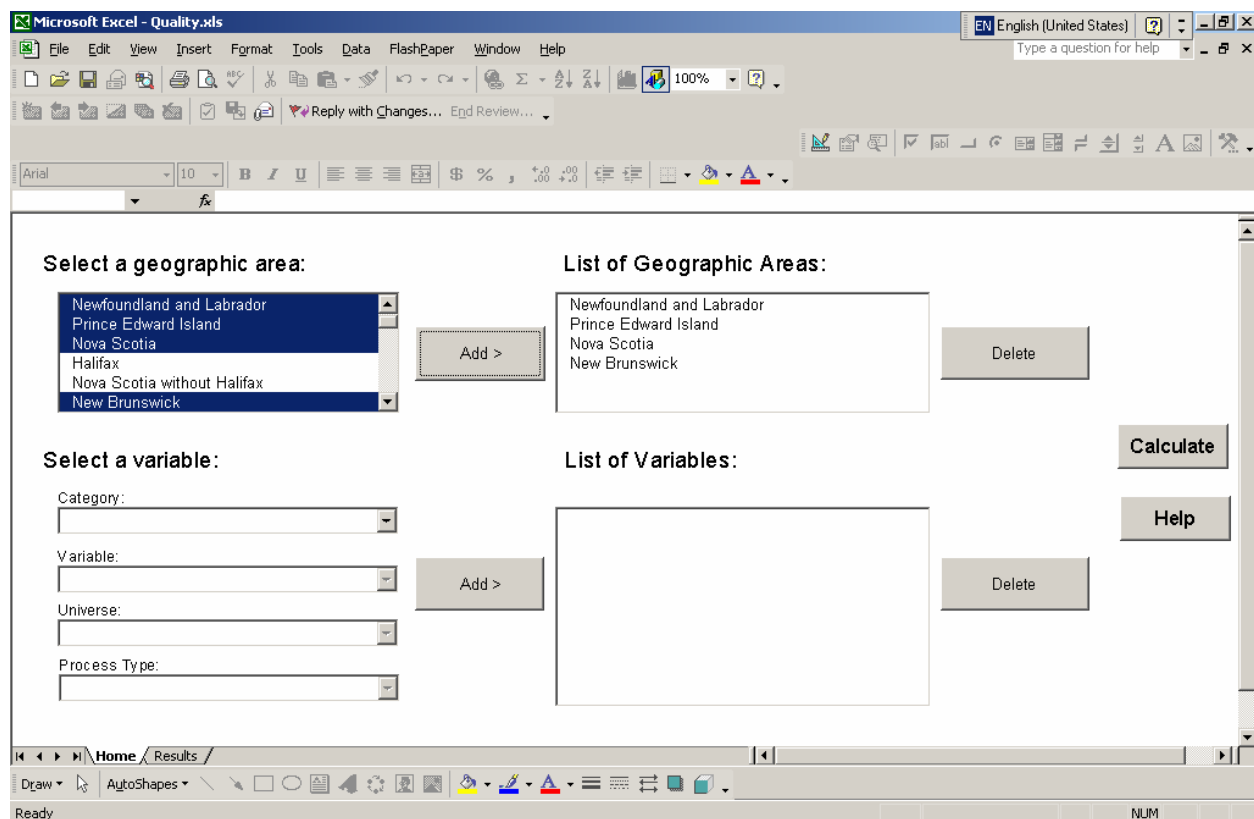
Microsoft Excel - Quality.xls

EN English (United States)

File Edit View Insert Format Tools Data FlashPaper Window Help

Type a question for help

100%

Reply with Changes... End Review...

Arial 10 B I U $ % ,

$f_x$

Select a geographic area:

Newfoundland and Labrador
Prince Edward Island
Nova Scotia
Halifax
Nova Scotia without Halifax
New Brunswick

Add >

List of Geographic Areas:

Newfoundland and Labrador
Prince Edward Island
Nova Scotia
New Brunswick

Delete

Select a variable:

Category:

Variable:

Universe:

Process Type:

Add >

List of Variables:

Delete

Calculate

Help

Home Results

Draw AutoShapes

Ready

NUM